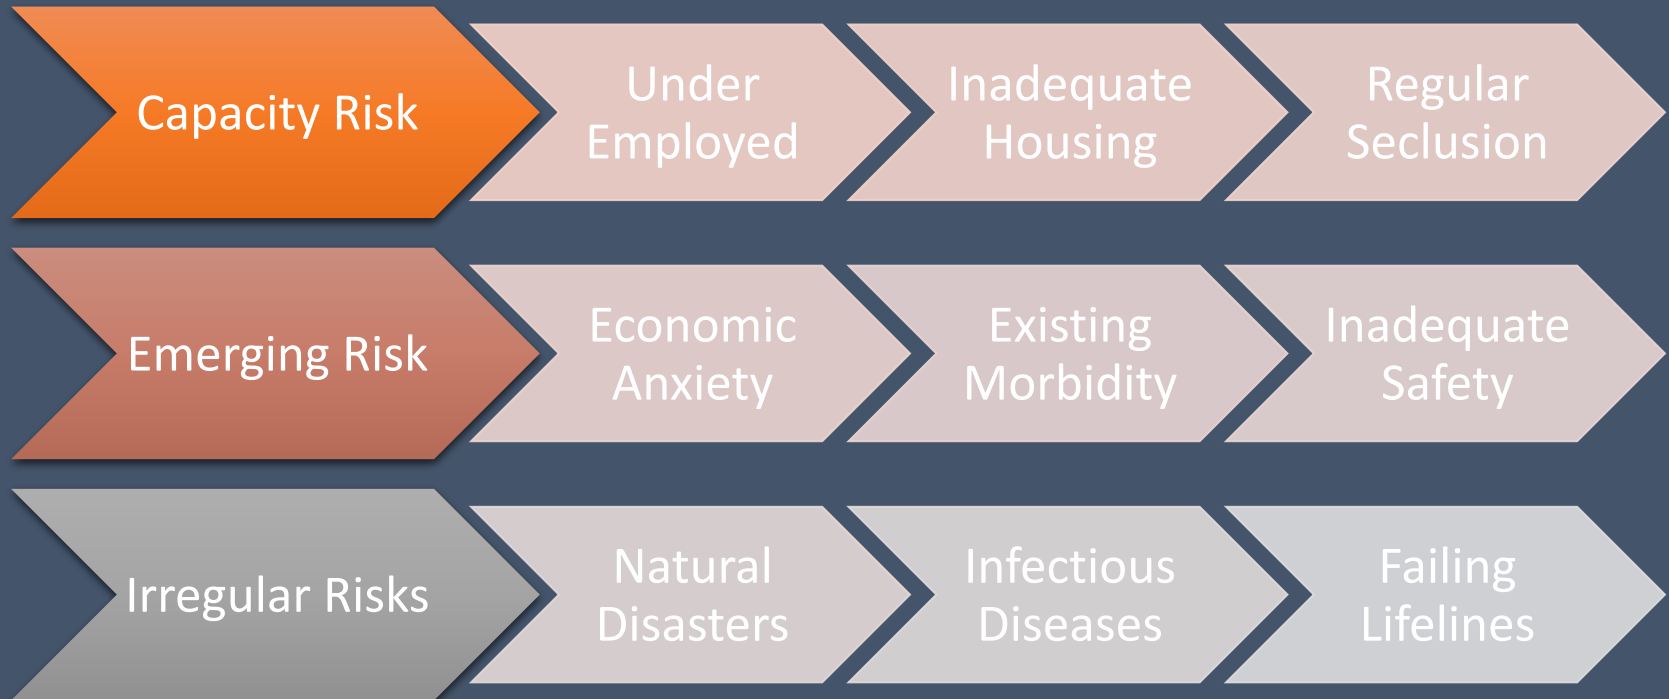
Capacity Risk

Under Employed

Inadequate Housing

Regular Seclusion

Emerging Risk

Economic Anxiety

Existing Morbidity

Inadequate Safety

Irregular Risks

Natural Disasters

Infectious Diseases

Failing Lifelines